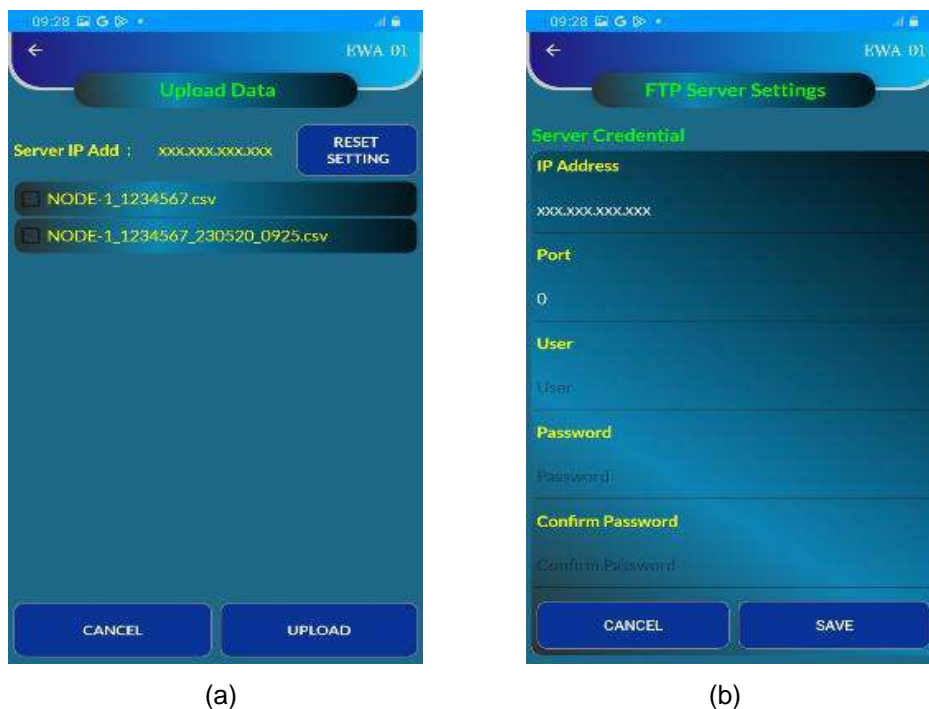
09:28

←

KWA 01

Upload Data

Server IP Add : xxx.xxx.xxx.xxx

RESET SETTING

NODE-1_1234567.csv

NODE-1_1234567_230520_0925.csv

CANCEL

UPLOAD

(a)

09:28

←

KWA 01

FTP Server Settings

Server Credential

IP Address

xxx.xxx.xxx.xxx

Port

0

User

User

Password

Password

Confirm Password

Confirm Password

CANCEL

SAVE

(b)